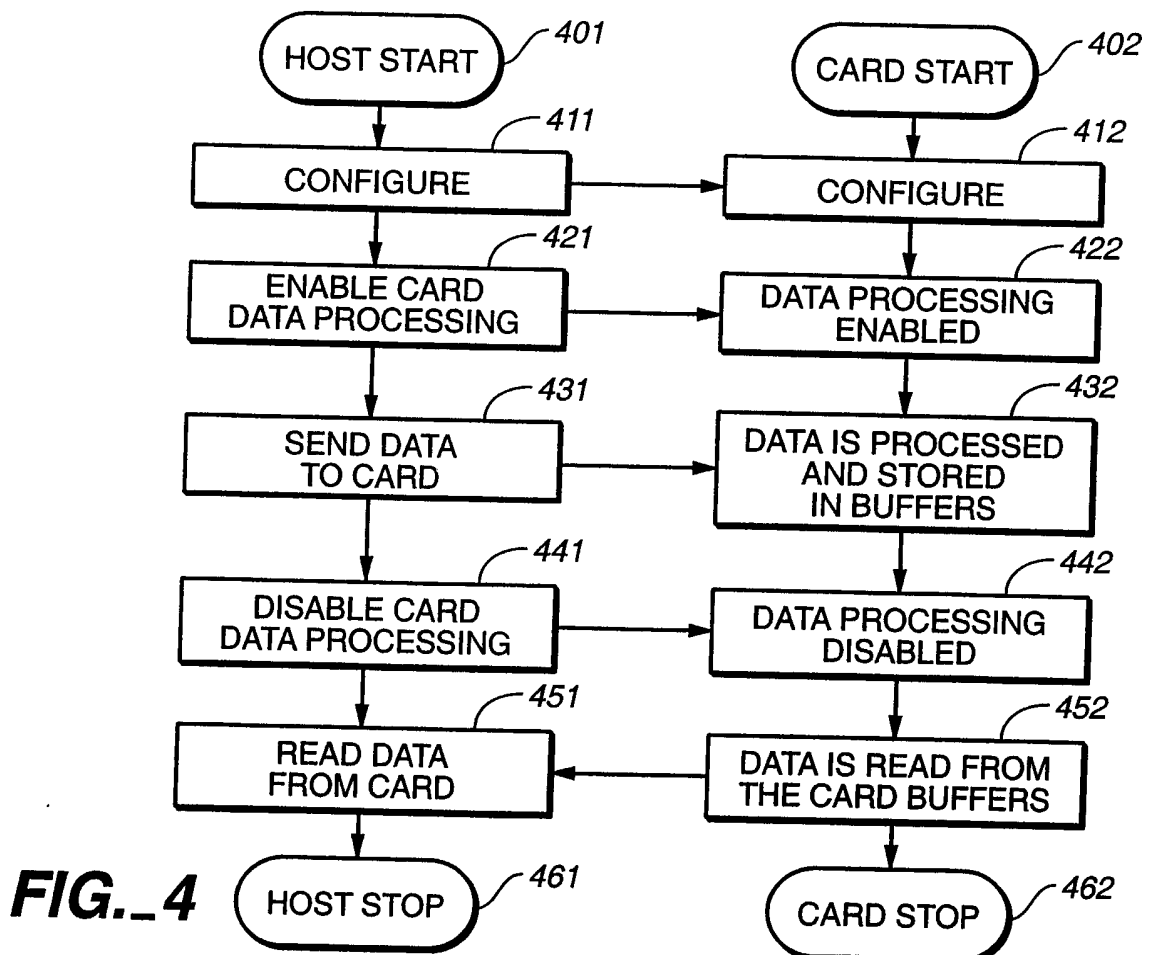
HOST START 401

CARD START 402

411 CONFIGURE

412 CONFIGURE

421 ENABLE CARD DATA PROCESSING

422 DATA PROCESSING ENABLED

431 SEND DATA TO CARD

432 DATA IS PROCESSED AND STORED IN BUFFERS

441 DISABLE CARD DATA PROCESSING

442 DATA PROCESSING DISABLED

451 READ DATA FROM CARD

452 DATA IS READ FROM THE CARD BUFFERS

FIG._4

HOST STOP 461

CARD STOP 462